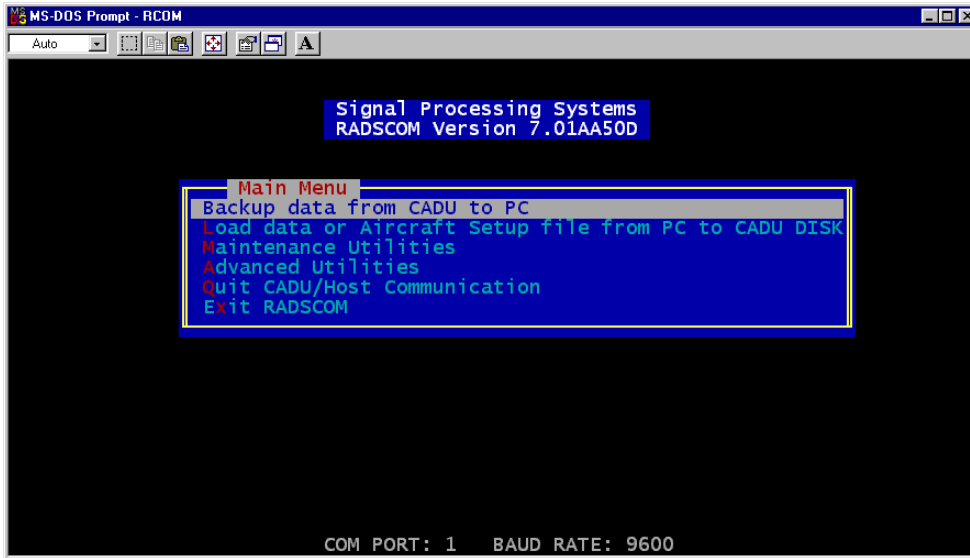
MS-DOS Prompt - RCOM

Auto

A

Signal Processing Systems
RADSCOM Version 7.01AA50D

Main Menu

Backup data from CADU to PC
Load data or Aircraft Setup file from PC to CADU DISK
Maintenance Utilities
Advanced Utilities
Quit CADU/Host Communication
Exit RADSCOM

COM PORT: 1   BAUD RATE: 9600